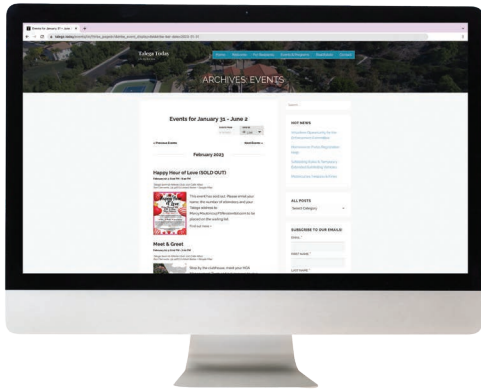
Events for January 31 – June 2

Talega Today

Home Resources The Newsletter Events & Programs Classifieds Contact

ARCHIVES: EVENTS

Events for January 31 – June 2

« Previous Events

Next Events »

February 2023

Happy Hour of Love (SOLD OUT)

This event has sold out. Please email your name, the number of attendees and your Talega address to

Find out more »

Meet & Greet

Stop by the clubhouse, meet your HOA

HOT NEWS

ALL POSTS

Select Category

SUBSCRIBE TO OUR EMAILS!

Email *

FIRST NAME *

LAST NAME *